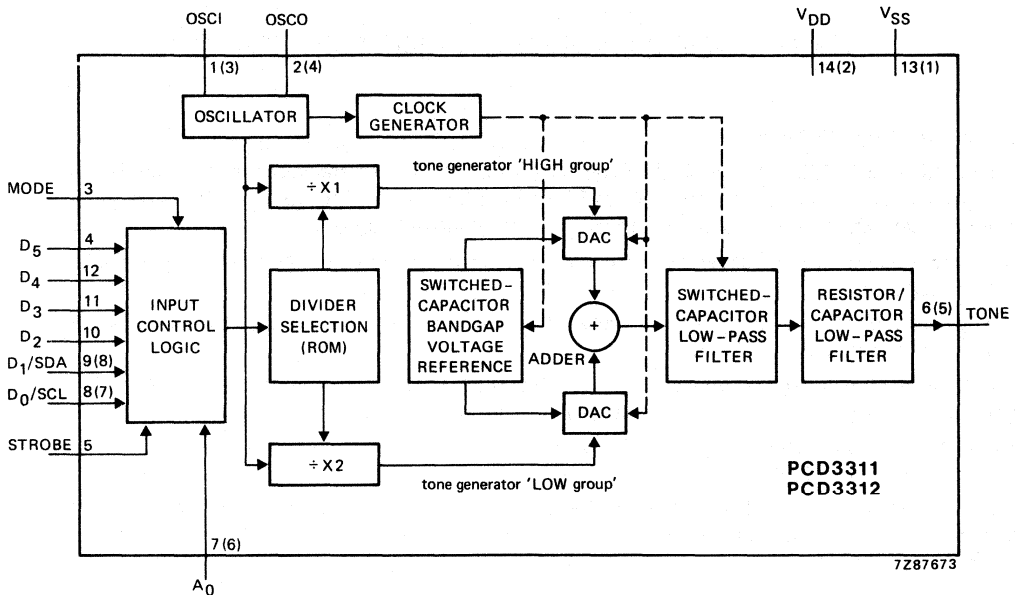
OSCI
OSCO
$V_{DD}$
$V_{SS}$
1 (3)
2 (4)
14 (2)
13 (1)
OSCILLATOR
CLOCK GENERATOR
tone generator 'HIGH group'
MODE 3
$\div$ X1
$D_5$ 4
$D_4$ 12
$D_3$ 11
$D_2$ 10
$D_1$/SDA 9 (8)
$D_0$/SCL 8 (7)
STROBE 5
INPUT CONTROL LOGIC
DIVIDER SELECTION (ROM)
SWITCHED-CAPACITOR BANDGAP VOLTAGE REFERENCE
DAC
+
ADDER
DAC
SWITCHED-CAPACITOR LOW-PASS FILTER
RESISTOR/ CAPACITOR LOW-PASS FILTER
6 (5)
TONE
$\div$ X2
tone generator 'LOW group'
PCD3311
PCD3312
7 (6)
$A_0$
7Z87673